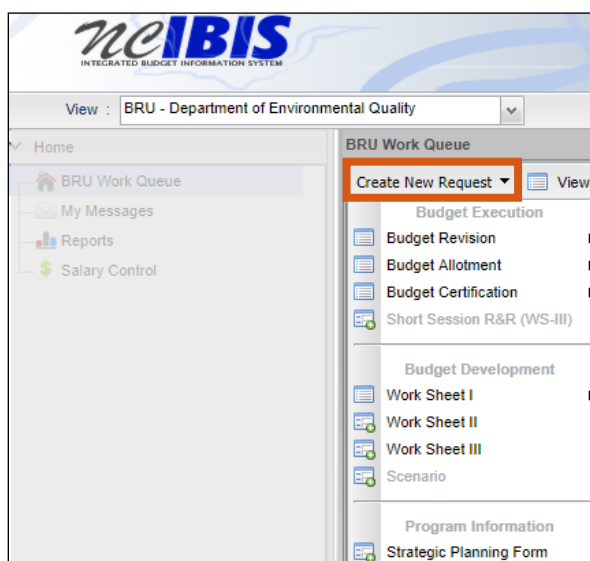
ncIBIS
INTEGRATED BUDGET INFORMATION SYSTEM

View : BRU - Department of Environmental Quality

Home
BRU Work Queue
My Messages
Reports
Salary Control

BRU Work Queue
Create New Request
View

Budget Execution
Budget Revision
Budget Allotment
Budget Certification
Short Session R&R (WS-III)

Budget Development
Work Sheet I
Work Sheet II
Work Sheet III
Scenario

Program Information
Strategic Planning Form